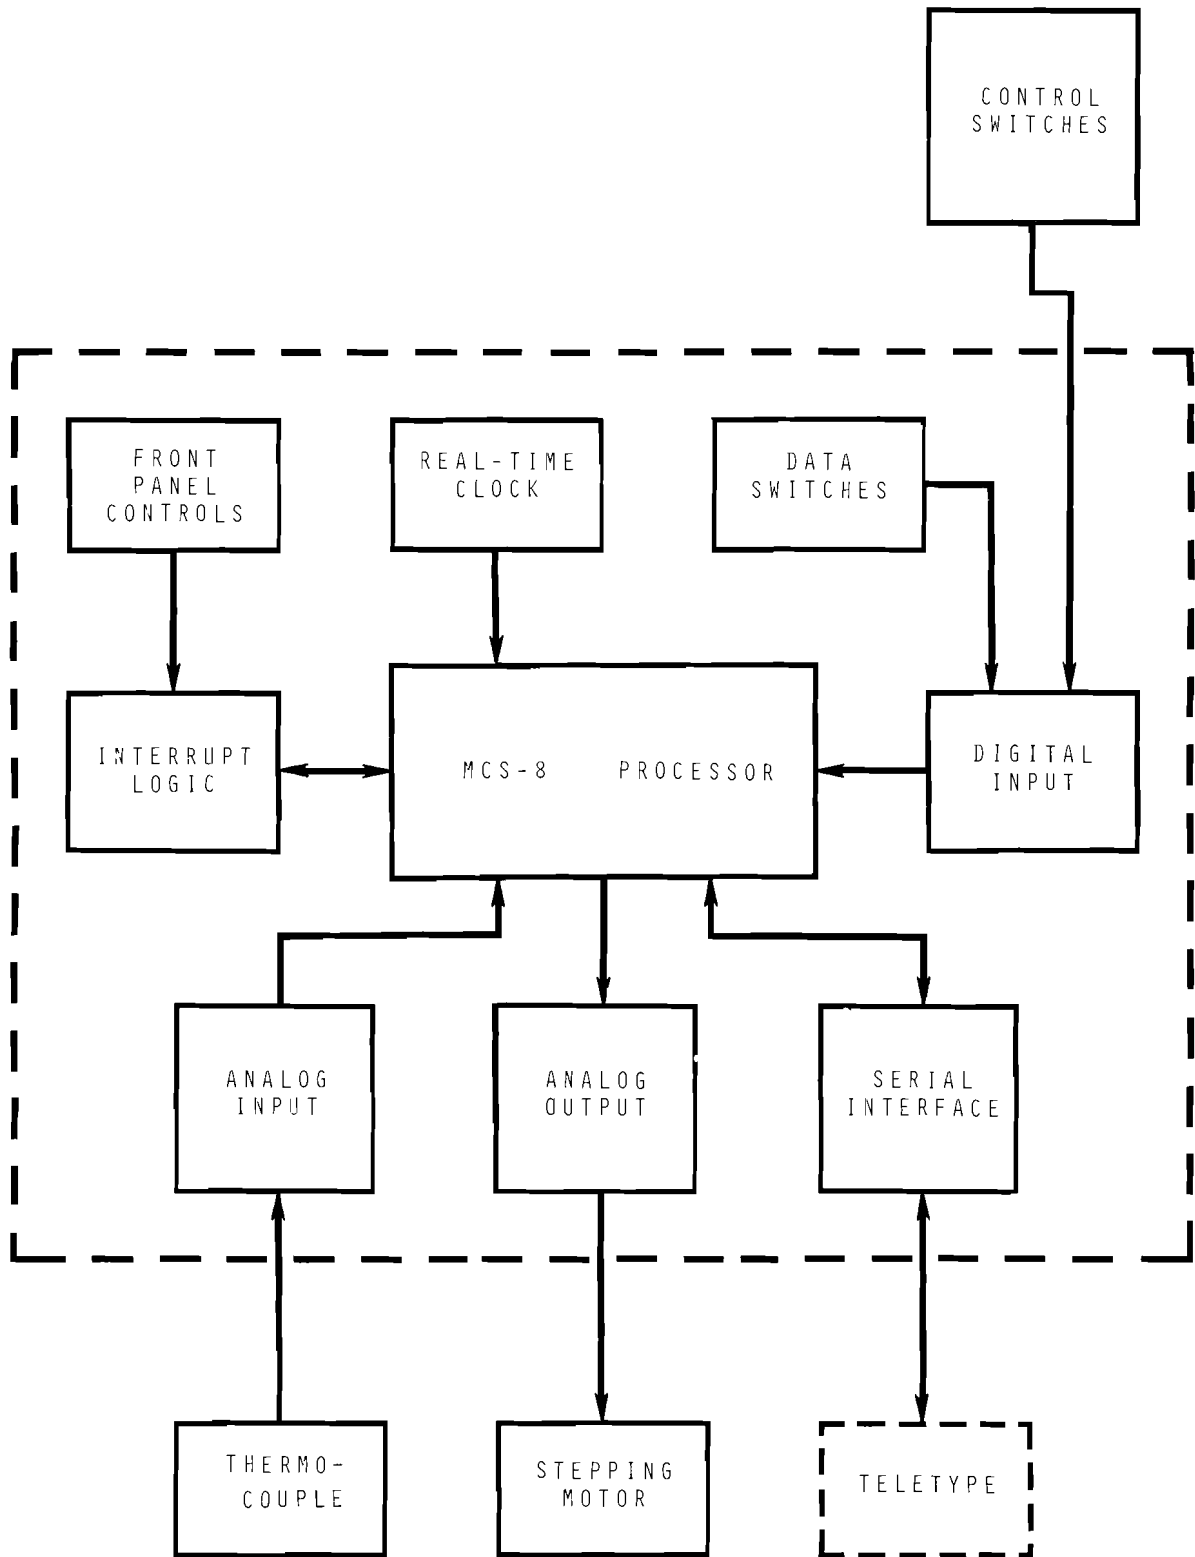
CONTROL SWITCHES

FRONT PANEL CONTROLS

REAL-TIME CLOCK

DATA SWITCHES

INTERRUPT LOGIC

MCS-8 PROCESSOR

DIGITAL INPUT

ANALOG INPUT

ANALOG OUTPUT

SERIAL INTERFACE

THERMO-COUPLE

STEPPING MOTOR

TELETYPE